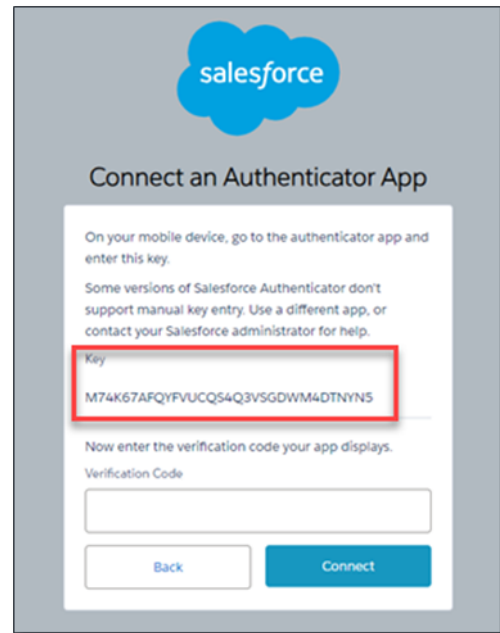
salesforce

Connect an Authenticator App

On your mobile device, go to the authenticator app and enter this key.

Some versions of Salesforce Authenticator don't support manual key entry. Use a different app, or contact your Salesforce administrator for help.

Key

M74K67AFQYFVUCQS4Q3VSGDWM4DTNYN5

Now enter the verification code your app displays.

Verification Code

Back

Connect